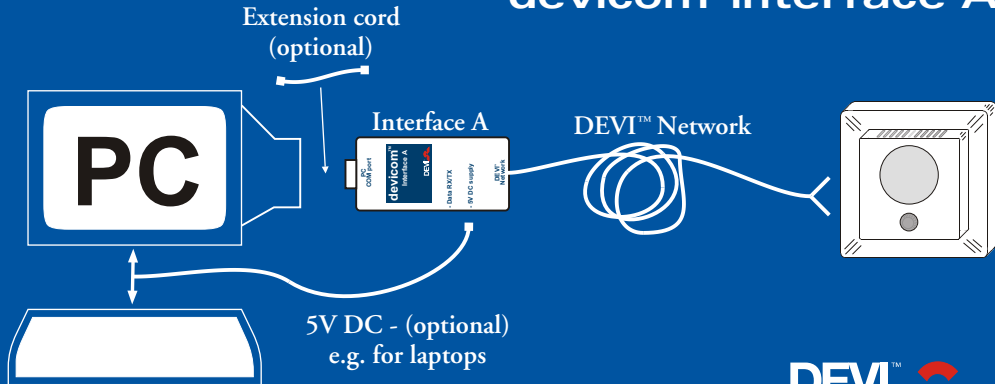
devicom Interface A

Extension cord (optional)

PC

Interface A

PC COM port

devicom™ Interface A

DEVI

Data RX/TX

5V DC supply

DEVI™ Network

DEVI™ Network

5V DC - (optional) e.g. for laptops

DEVI™